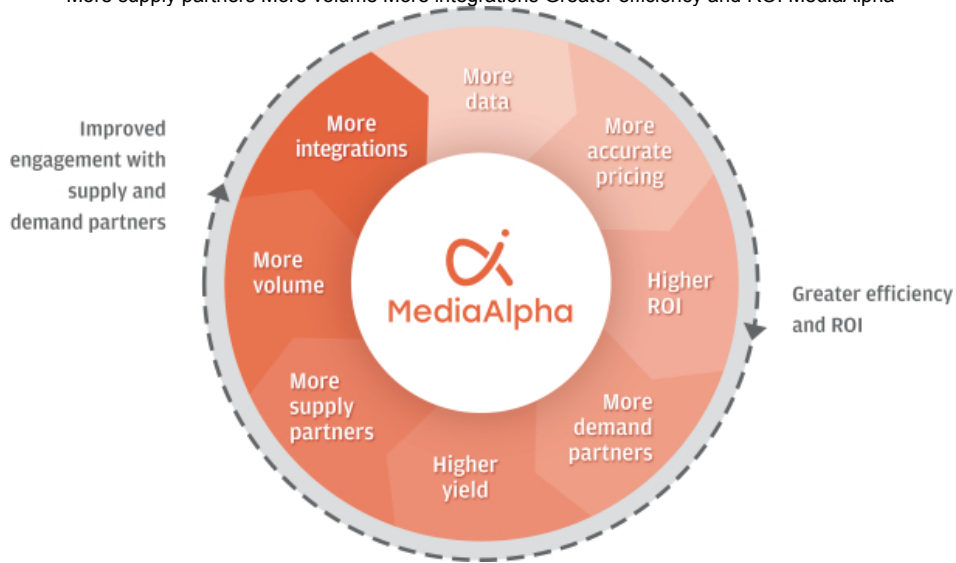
More supply partners More volume More integrations Greater efficiency and ROI MediaAlpha

Improved engagement with supply and demand partners

More integrations

More data

More accurate pricing

Higher ROI

More demand partners

Higher yield

More supply partners

More volume

MediaAlpha

Greater efficiency and ROI